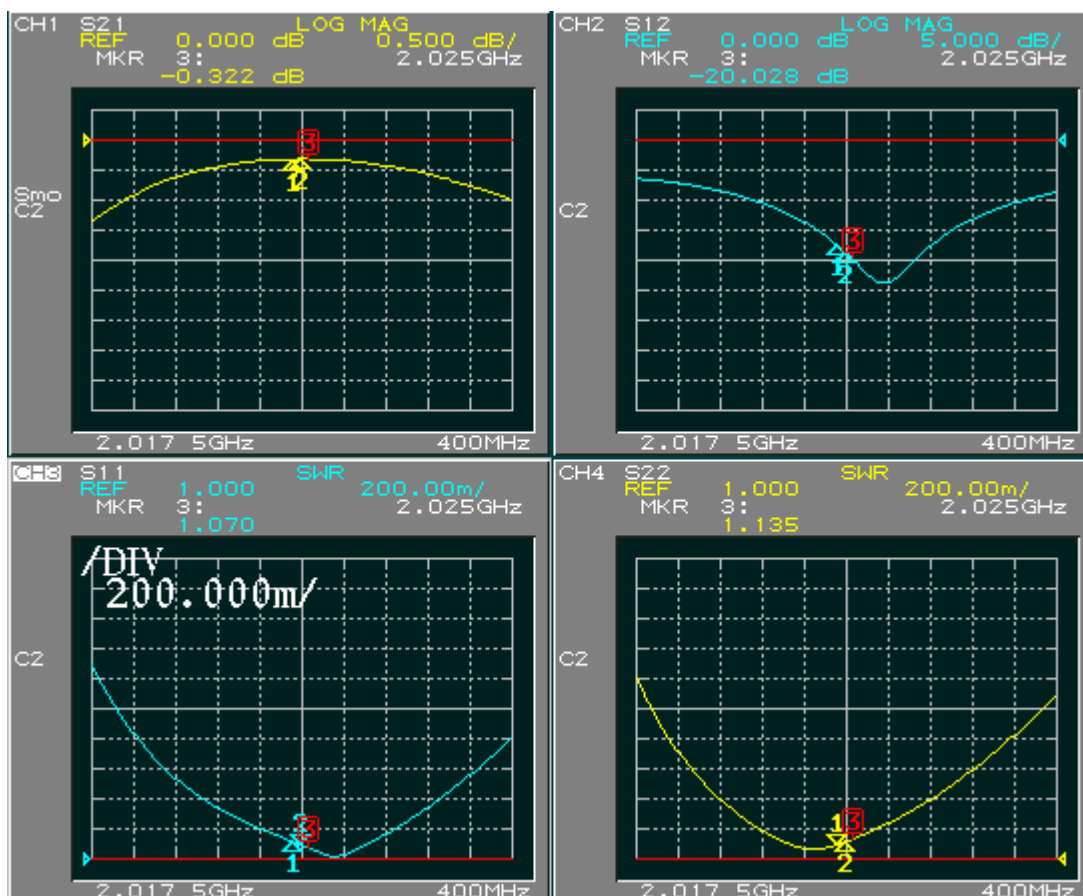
CH1 S21 LOG MAG
REF 0.000 dB 0.500 dB/
MKR 3: 2.025GHz
-0.322 dB

Smo
C2

3
1 2

2.017 5GHz 400MHz

CH2 S12 LOG MAG
REF 0.000 dB 5.000 dB/
MKR 3: 2.025GHz
-20.028 dB

C2

3
1 2

2.017 5GHz 400MHz

CH3 S11 SWR
REF 1.000 200.00m/
MKR 3: 2.025GHz
1.070

/DIV
200.000m/

C2

3
1

2.017 5GHz 400MHz

CH4 S22 SWR
REF 1.000 200.00m/
MKR 3: 2.025GHz
1.135

C2

1 3
2

2.017 5GHz 400MHz